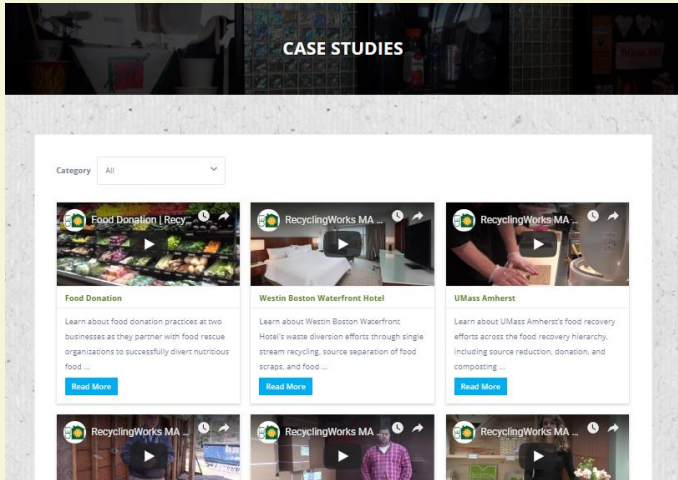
CASE STUDIES

Category All

Food Donation | Recy...

Food Donation

Learn about food donation practices at two businesses as they partner with food rescue organisations to successfully divert nutritious food ...

Read More

RecyclingWorks MA ...

Westin Boston Waterfront Hotel

Learn about Westin Boston Waterfront Hotel's waste diversion efforts through single stream recycling, source separation of food scraps, and food ...

Read More

RecyclingWorks MA ...

UMass Amherst

Learn about UMass Amherst's food recovery efforts across the food recovery hierarchy, including source reduction, donation, and composting ...

Read More

RecyclingWorks MA ...

RecyclingWorks MA ...

RecyclingWorks MA ...